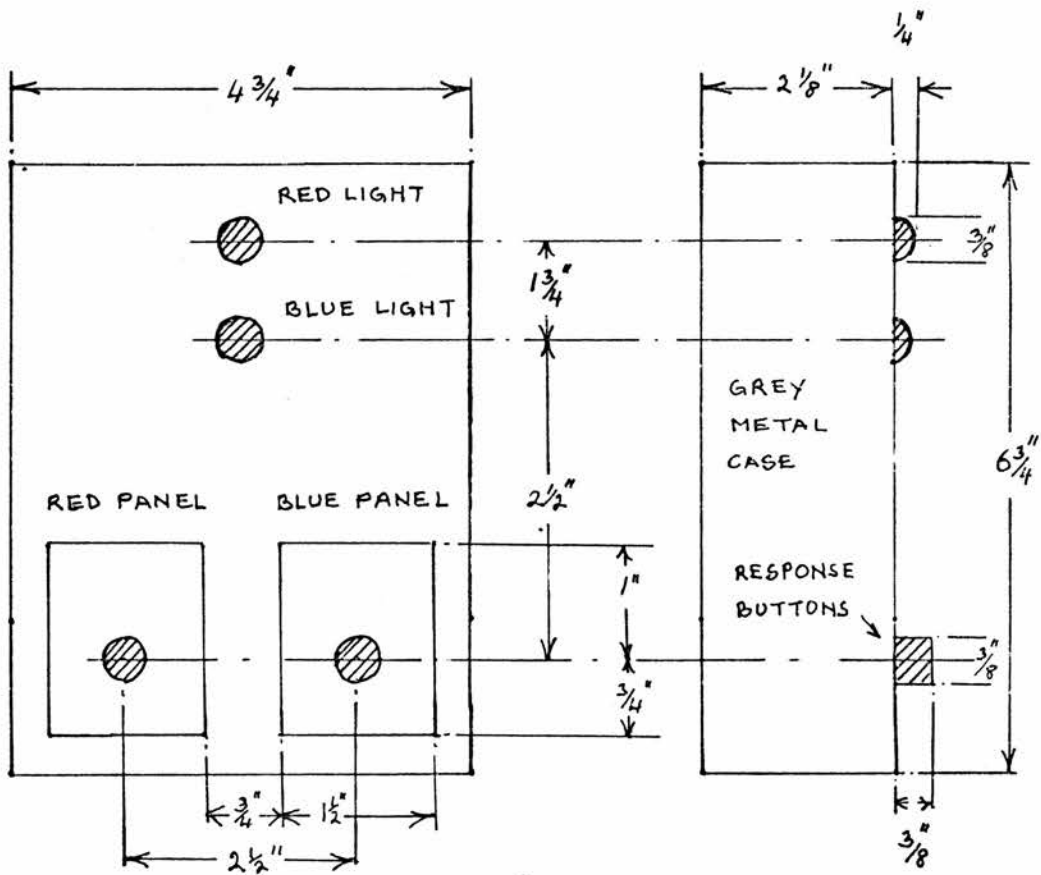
$4\frac{3}{4}''$

$2\frac{1}{8}''$

$\frac{1}{4}''$

RED LIGHT

$\frac{3}{8}''$

$1\frac{3}{4}''$

BLUE LIGHT

GREY METAL CASE

$6\frac{3}{4}''$

RED PANEL

BLUE PANEL

$2\frac{1}{2}''$

$1''$

RESPONSE BUTTONS

$\frac{3}{8}''$

$\frac{3}{4}''$

$\frac{3}{4}''$

$1\frac{1}{2}''$

$\frac{3}{8}''$

$2\frac{1}{2}''$